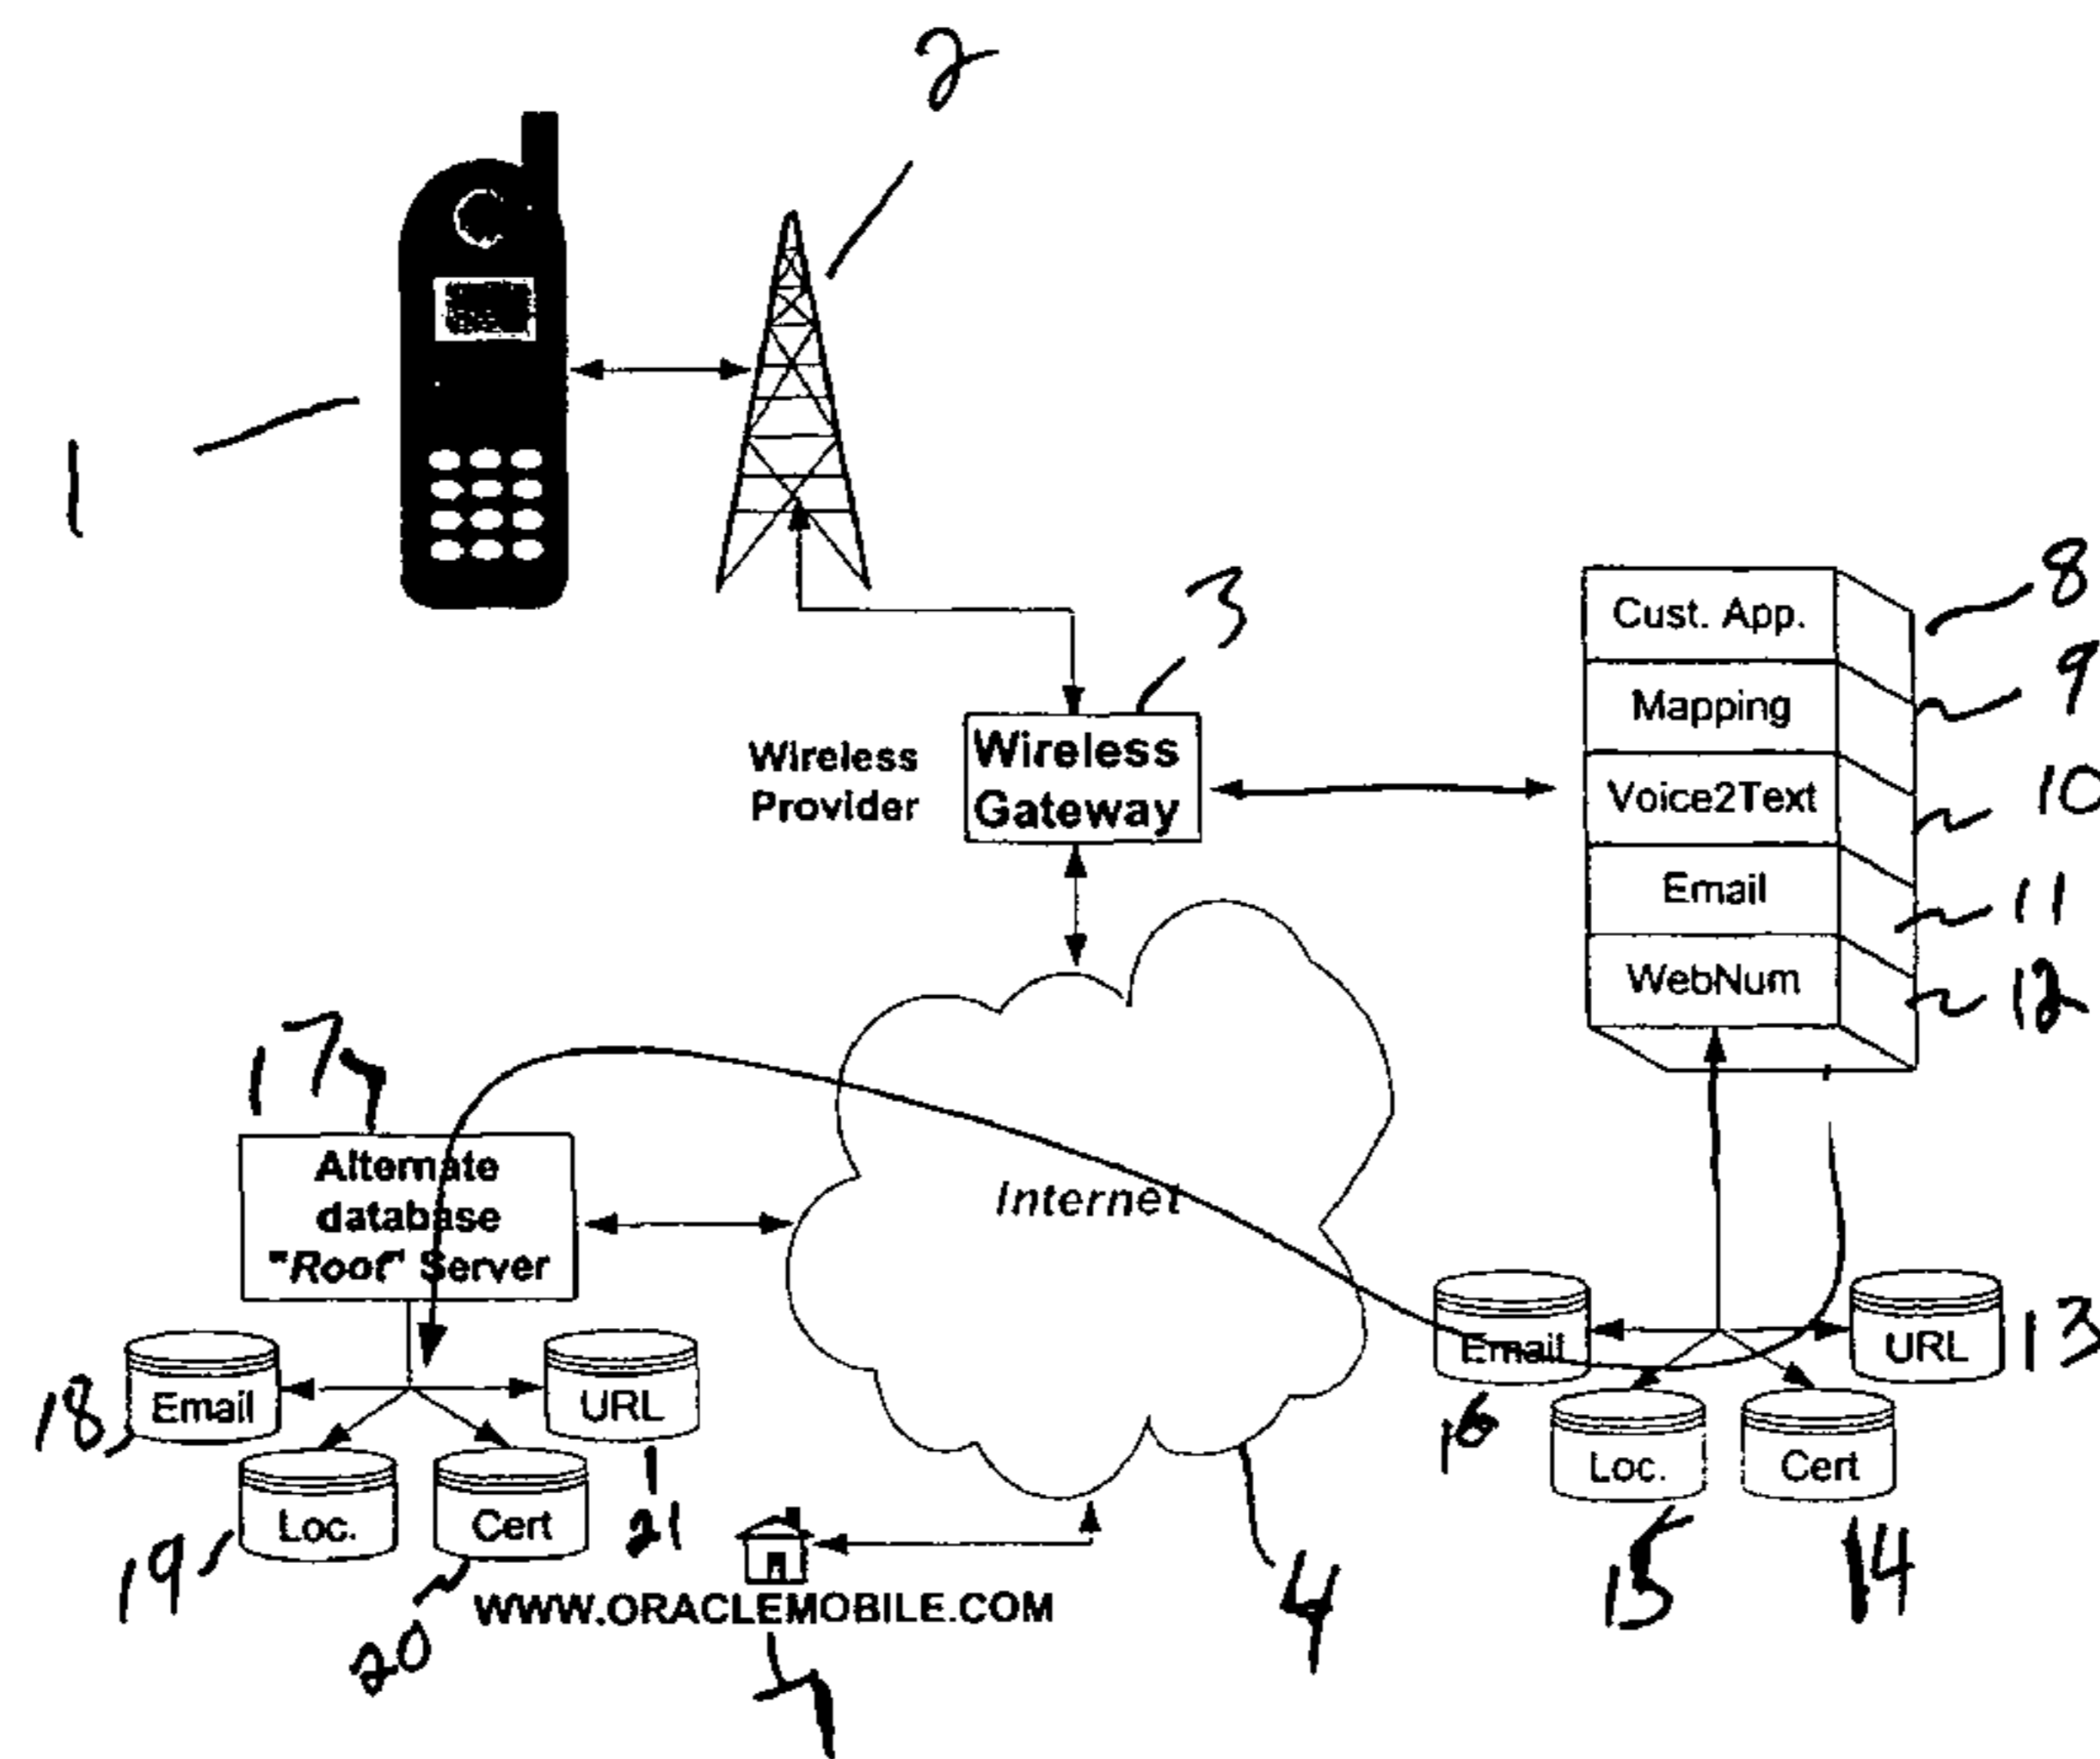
2

1

3

Wireless Provider

Wireless Gateway

Cust. App.
Mapping
Voice2Text
Email
WebNum

8
9
10
11
12

17

Alternate database "Root" Server

Internet

Email
URL
Loc.
Cert

18
19
20
21

Email
URL
Loc.
Cert

16
15
14
13

4

WWW.ORACLEMOBILE.COM

7